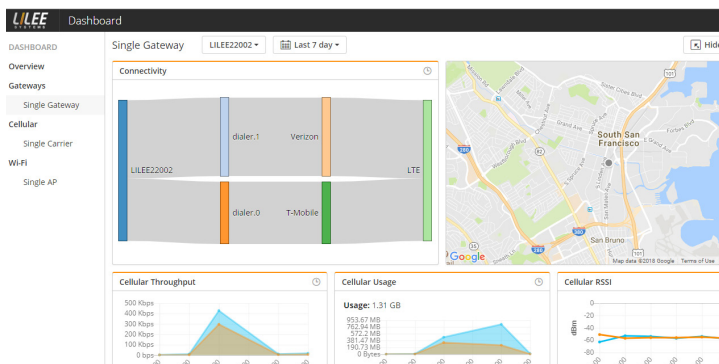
LILEE SYSTEMS Dashboard

DASHBOARD
Overview
Gateways
Single Gateway
Cellular
Single Carrier
Wi-Fi
Single AP

Single Gateway LILEE22002 Last 7 day Hide

Connectivity

LILEE22002
dialer.1
Verizon
dialer.0
T-Mobile
LTE

South San Francisco
San Bruno
Google
Map data ©2018 Google Terms of Use

Cellular Throughput
500 Kbps
400 Kbps
300 Kbps
200 Kbps
100 Kbps
0 bps

Cellular Usage
Usage: 1.31 GB
953.67 MB
762.94 MB
572.2 MB
381.47 MB
190.73 MB
0 Bytes

Cellular RSSI
dBm
-20
-40
-60
-80